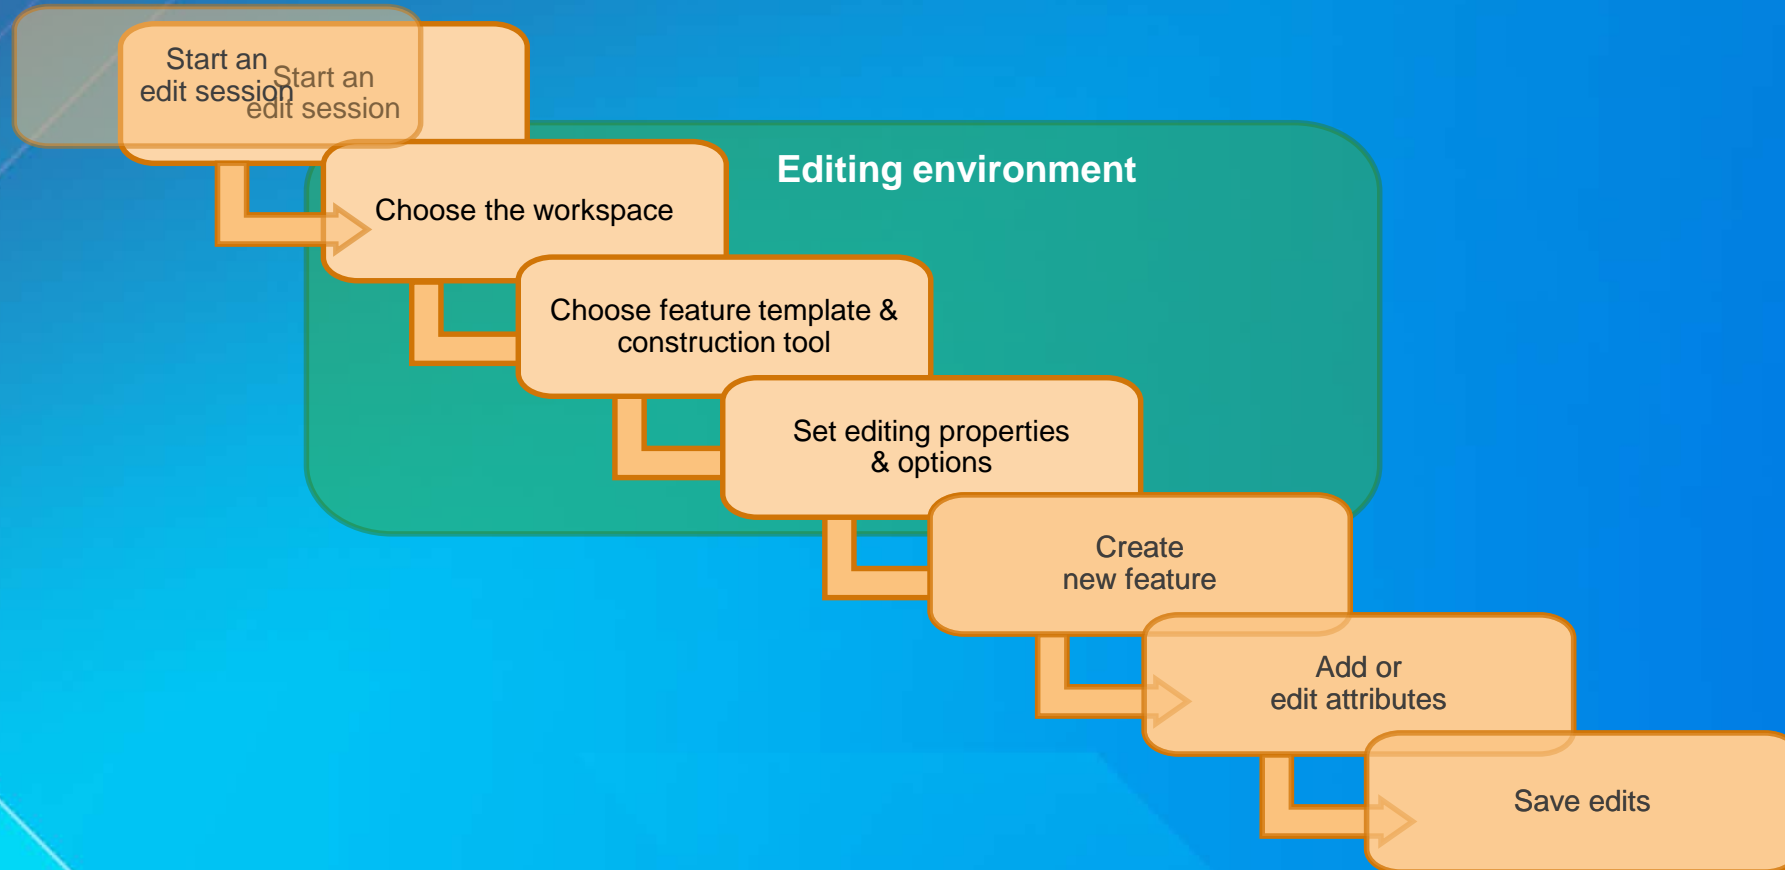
Start an edit session

Start an edit session

Editing environment

Choose the workspace

Choose feature template & construction tool

Set editing properties & options

Create new feature

Add or edit attributes

Save edits